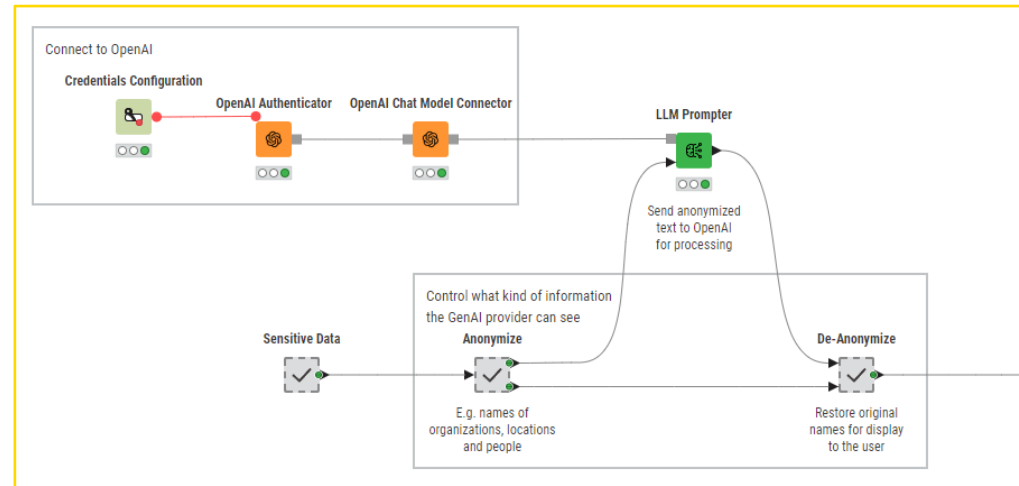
Connect to OpenAI

Credentials Configuration

OpenAI Authenticator

OpenAI Chat Model Connector

LLM Prompter

Send anonymized text to OpenAI for processing

Control what kind of information the GenAI provider can see

Sensitive Data

Anonymize

E.g. names of organizations, locations and people

De-Anonymize

Restore original names for display to the user